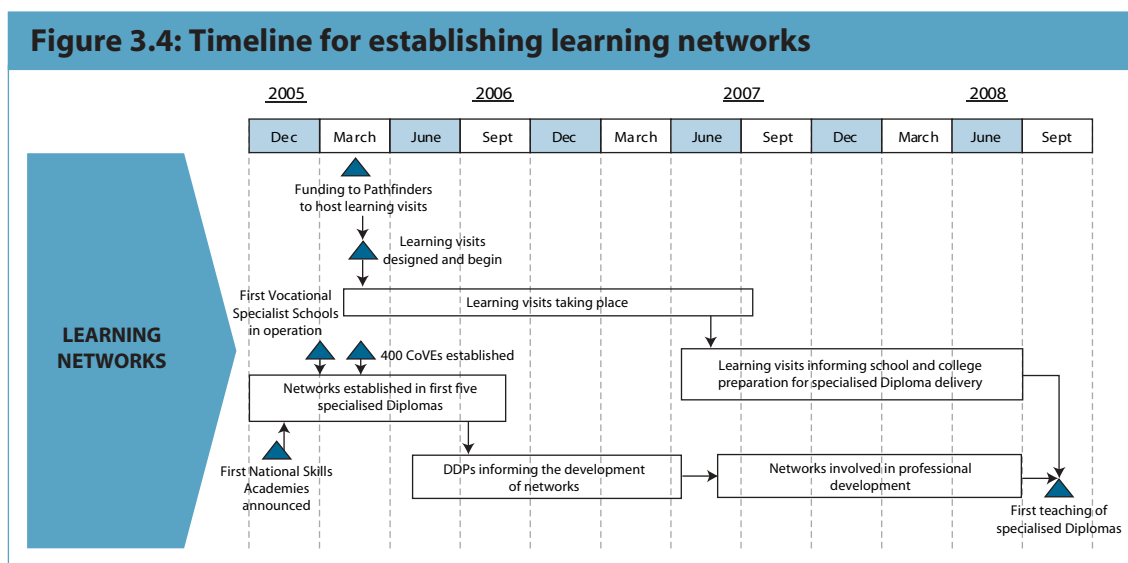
Figure 3.4: Timeline for establishing learning networks

2005 2006 2007 2008

| Dec | March | June | Sept | Dec | March | June | Sept | Dec | March | June | Sept |
|---|---|---|---|---|---|---|---|---|---|---|---|

LEARNING NETWORKS

Funding to Pathfinders to host learning visits

Learning visits designed and begin

First Vocational Specialist Schools in operation

Learning visits taking place

400 CoVEs established

Learning visits informing school and college preparation for specialised Diploma delivery

Networks established in first five specialised Diplomas

First National Skills Academies announced

DDPs informing the development of networks

Networks involved in professional development

First teaching of specialised Diplomas